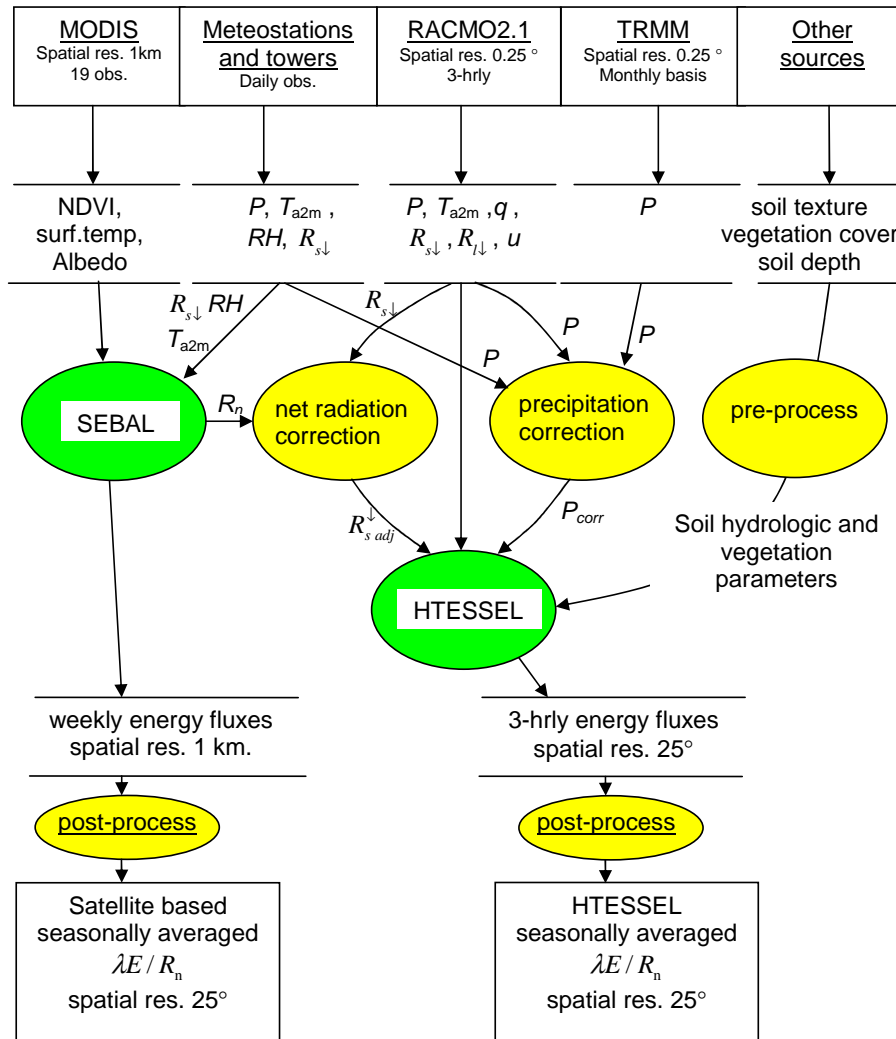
MODIS
Spatial res. 1km
19 obs.

Meteostations and towers
Daily obs.

RACMO2.1
Spatial res. 0.25 °
3-hrly

TRMM
Spatial res. 0.25 °
Monthly basis

Other sources

NDVI, surf.temp, Albedo

$P$, $T_{a2m}$ , $RH$, $R_{s\downarrow}$

$P$, $T_{a2m}$ ,$q$ , $R_{s\downarrow}$ , $R_{l\downarrow}$ , $u$

$P$

soil texture vegetation cover soil depth

$R_{s\downarrow}$ $RH$
$T_{a2m}$

$R_{s\downarrow}$

$P$

$P$

$P$

SEBAL

$R_n$

net radiation correction

precipitation correction

pre-process

$R_{s\,adj}^{\downarrow}$

$P_{corr}$

Soil hydrologic and vegetation parameters

HTESSEL

weekly energy fluxes
spatial res. 1 km.

3-hrly energy fluxes
spatial res. 25°

post-process

post-process

Satellite based seasonally averaged
$\lambda E / R_n$
spatial res. 25°

HTESSEL seasonally averaged
$\lambda E / R_n$
spatial res. 25°